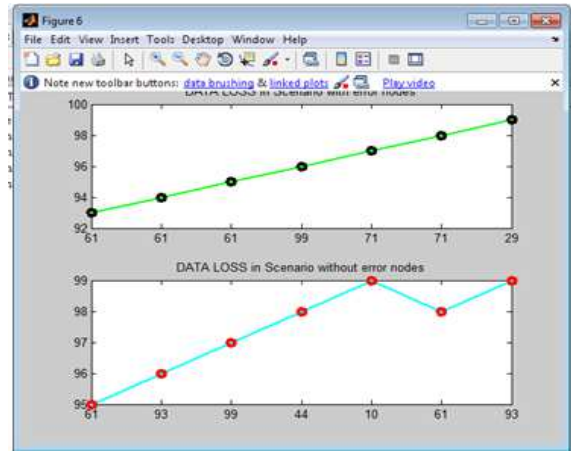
Figure 6

File Edit View Insert Tools Desktop Window Help

Note new toolbar buttons: data brushing & linked plots Play video

DATA LOSS in Scenario with error nodes

100
98
96
94
92
61 61 61 99 71 71 29

DATA LOSS in Scenario without error nodes

99
98
97
96
95
61 93 99 44 10 61 93